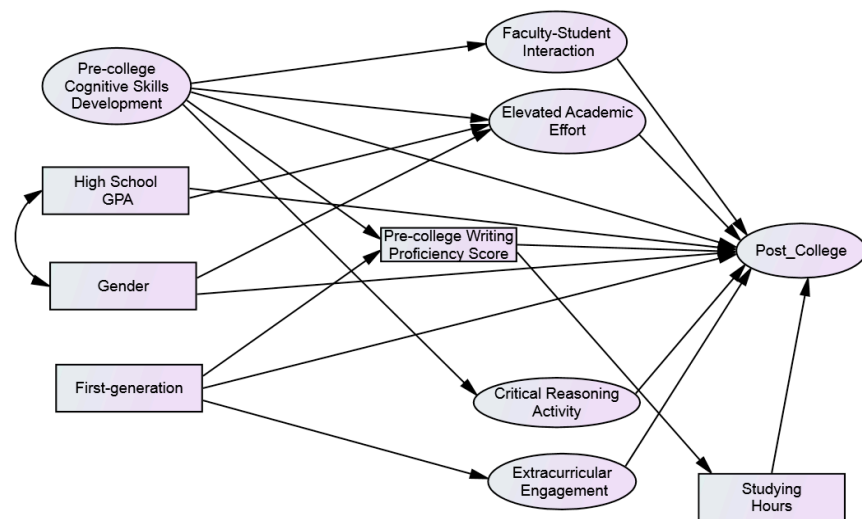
Faculty-Student Interaction

Pre-college Cognitive Skills Development

Elevated Academic Effort

High School GPA

Pre-college Writing Proficiency Score

Post_College

Gender

First-generation

Critical Reasoning Activity

Extracurricular Engagement

Studying Hours